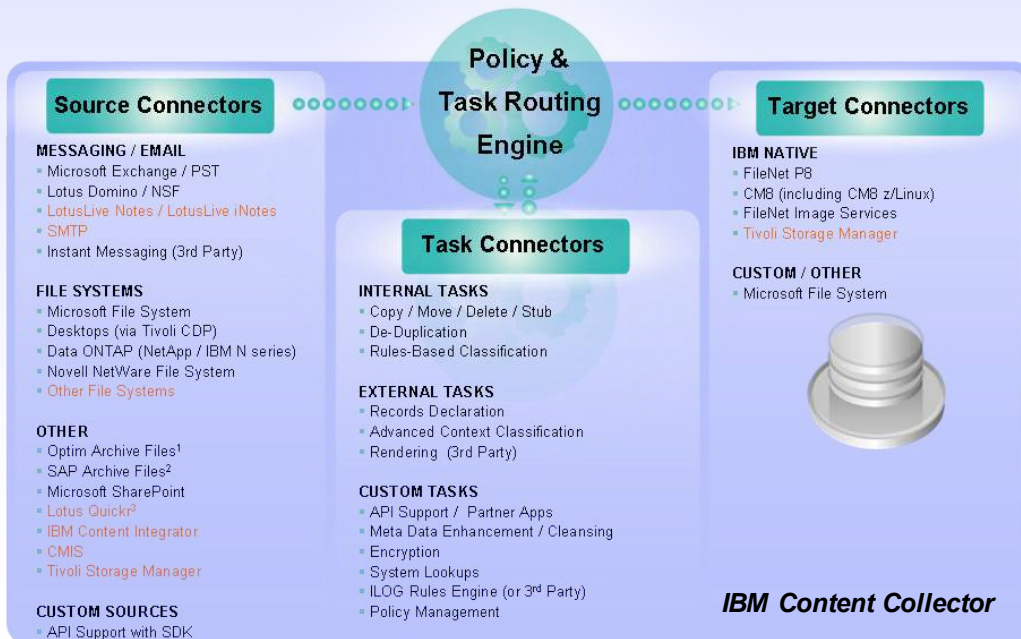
Policy & Task Routing Engine

Source Connectors

MESSAGING / EMAIL
- Microsoft Exchange / PST
- Lotus Domino / NSF
- LotusLive Notes / LotusLive iNotes
- SMTP
- Instant Messaging (3rd Party)

FILE SYSTEMS
- Microsoft File System
- Desktops (via Tivoli CDP)
- Data ONTAP (NetApp / IBM N series)
- Novell NetWare File System
- Other File Systems

OTHER
- Optim Archive Files$^1$
- SAP Archive Files$^2$
- Microsoft SharePoint
- Lotus Quickr$^3$
- IBM Content Integrator
- CMIS
- Tivoli Storage Manager

CUSTOM SOURCES
- API Support with SDK

Task Connectors

INTERNAL TASKS
- Copy / Move / Delete / Stub
- De-Duplication
- Rules-Based Classification

EXTERNAL TASKS
- Records Declaration
- Advanced Context Classification
- Rendering (3rd Party)

CUSTOM TASKS
- API Support / Partner Apps
- Meta Data Enhancement / Cleansing
- Encryption
- System Lookups
- ILOG Rules Engine (or 3$^{rd}$ Party)
- Policy Management

Target Connectors

IBM NATIVE
- FileNet P8
- CM8 (including CM8 z/Linux)
- FileNet Image Services
- Tivoli Storage Manager

CUSTOM / OTHER
- Microsoft File System

IBM Content Collector